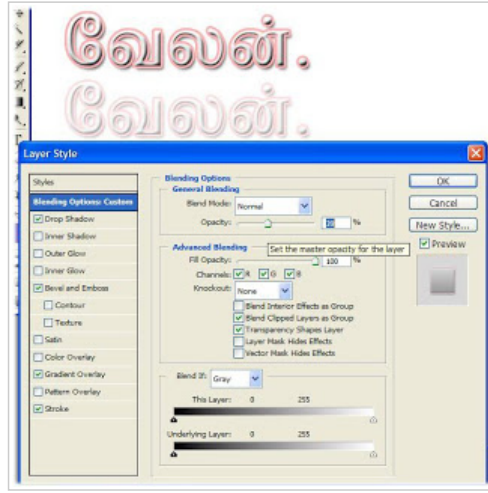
வேலன்.
வேலன்.

Layer Style

Styles
Blending Options: Custom
Drop Shadow
Inner Shadow
Outer Glow
Inner Glow
Bevel and Emboss
Contour
Texture
Satin
Color Overlay
Gradient Overlay
Pattern Overlay
Stroke

Blending Options
General Blending
Blend Mode: Normal
Opacity: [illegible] %

Advanced Blending
Fill Opacity: 100 %
Set the master opacity for the layer
Channels: R G B
Knockout: None
Blend Interior Effects as Group
Blend Clipped Layers as Group
Transparency Shapes Layer
Layer Mask Hides Effects
Vector Mask Hides Effects

Blend If: Gray
This Layer: 0 255
Underlying Layer: 0 255

OK
Cancel
New Style...
Preview